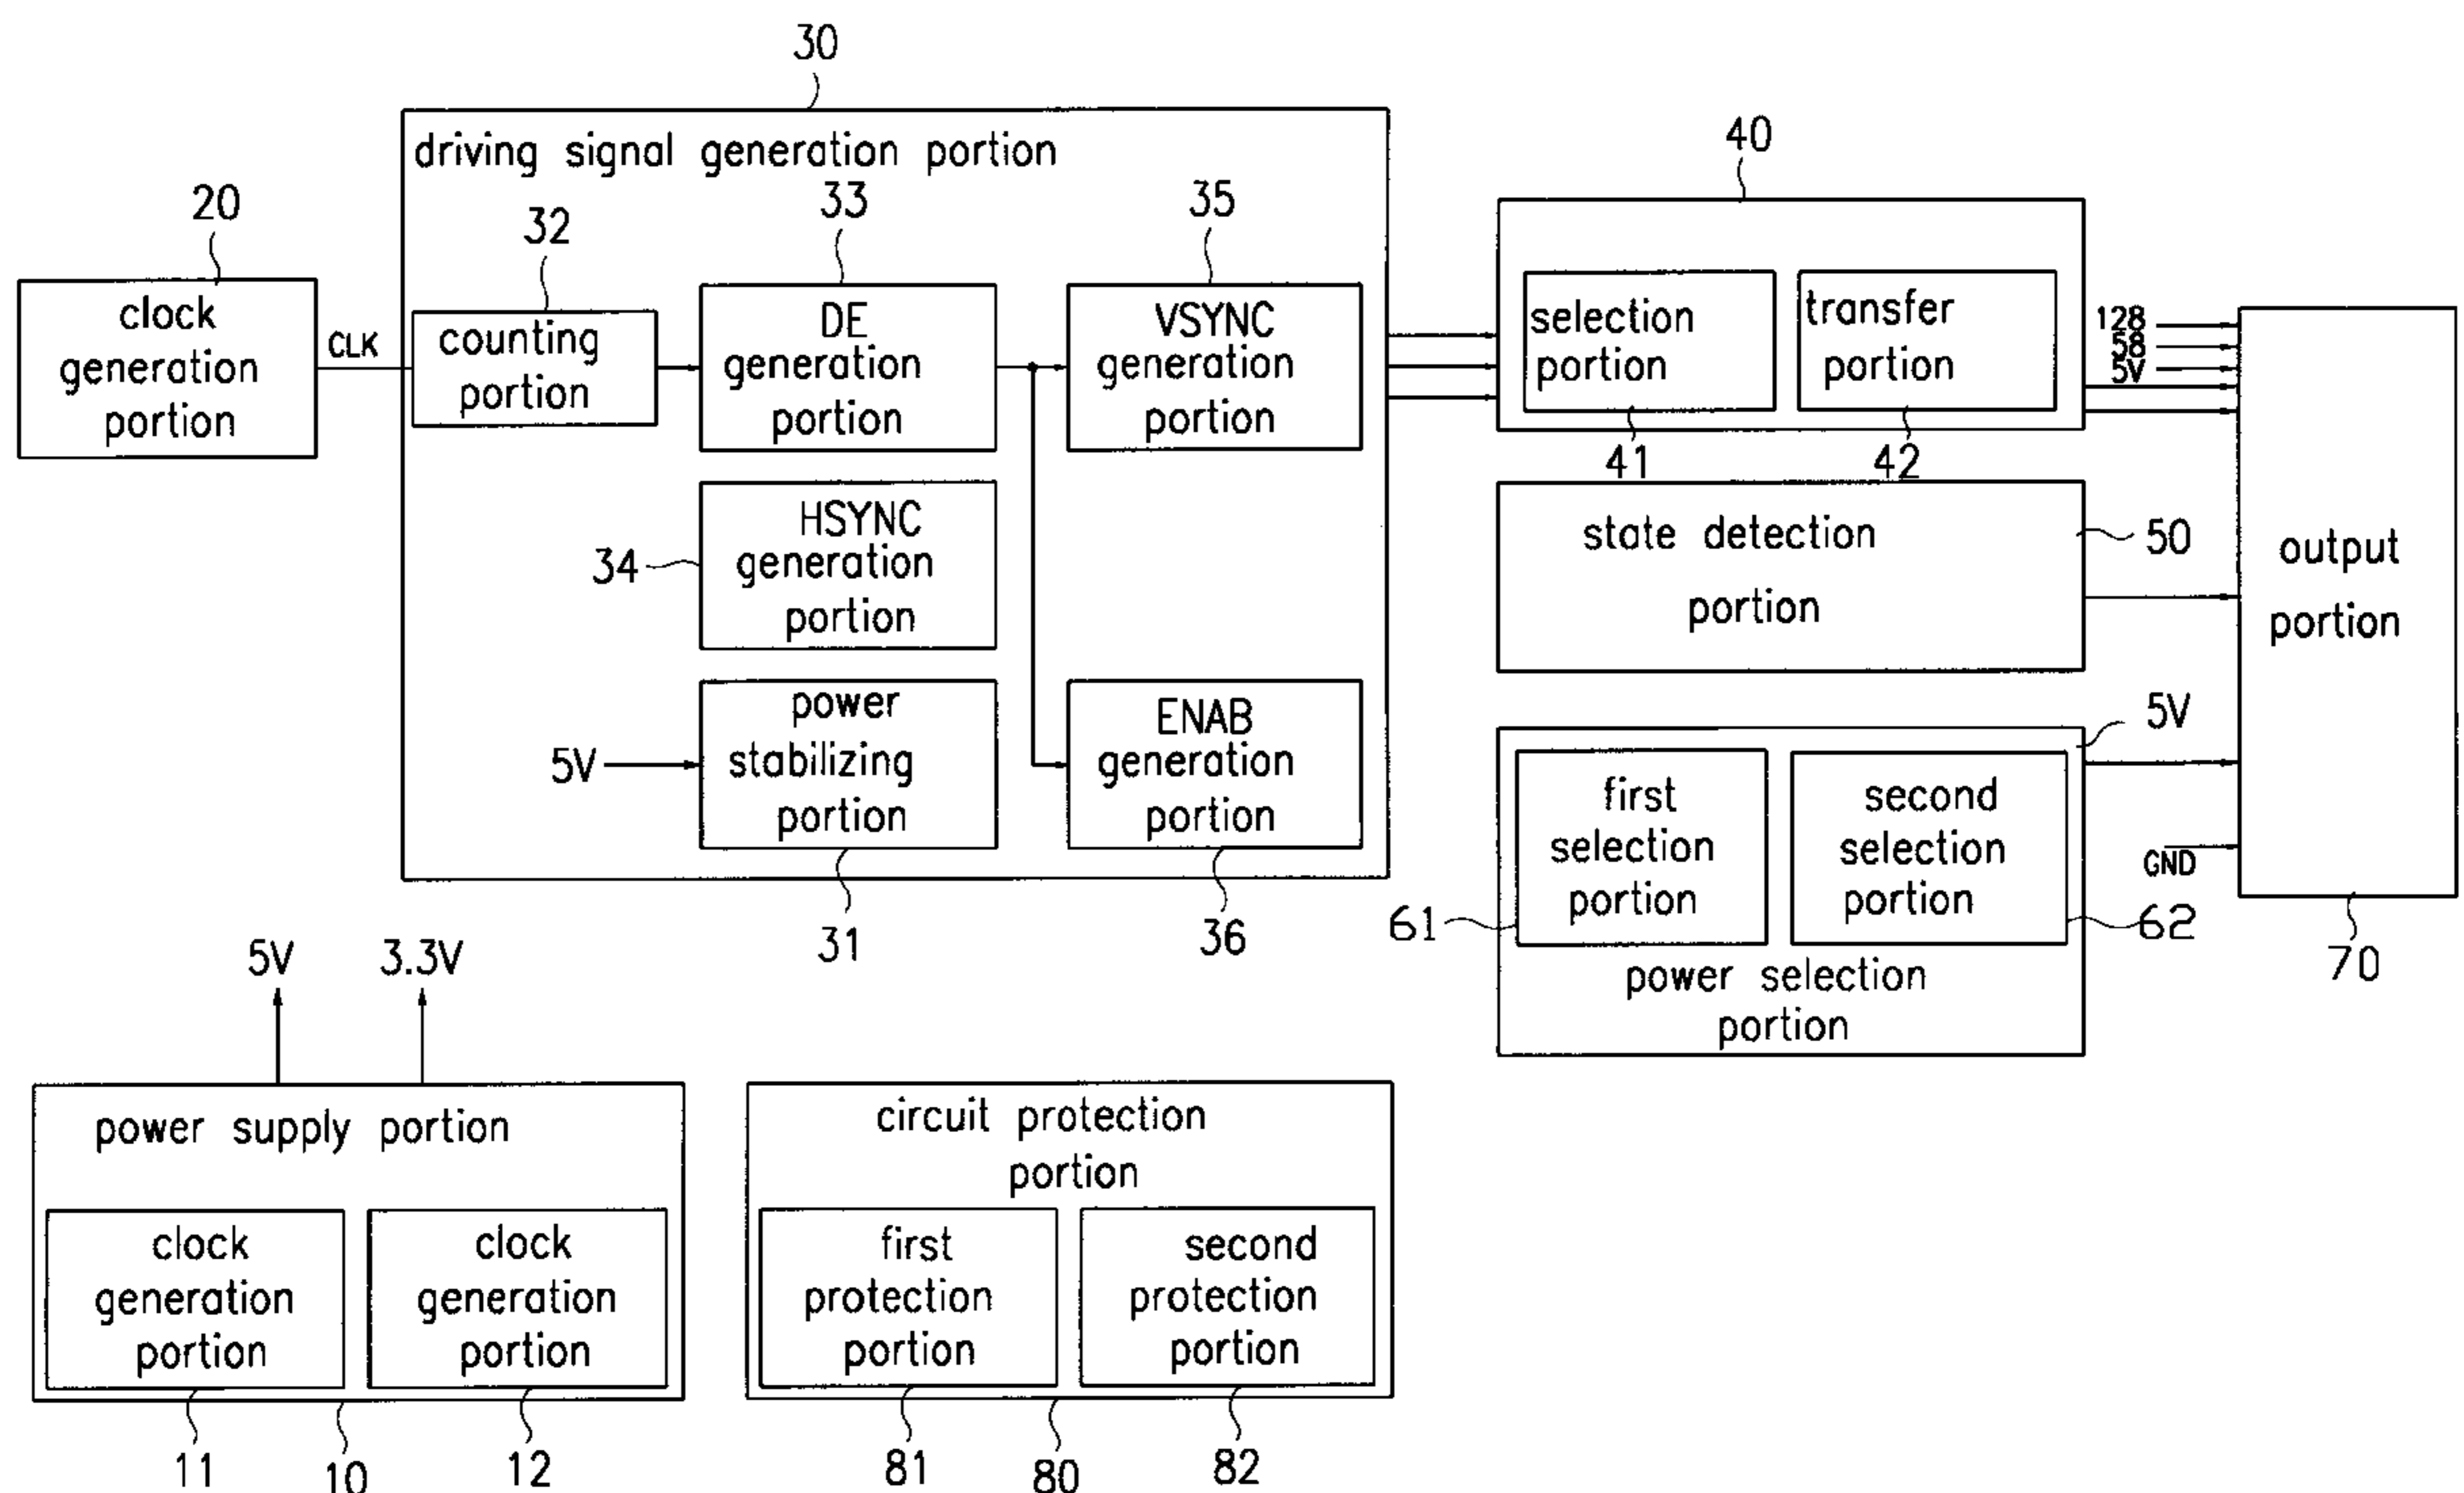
30

driving signal generation portion

20

clock generation portion

CLK

32

counting portion

33

DE generation portion

35

VSYNC generation portion

34

HSYNC generation portion

5V

power stabilizing portion

ENAB generation portion

31

36

40

selection portion

transfer portion

41

42

128
58
5V

state detection portion

50

output portion

5V

first selection portion

second selection portion

GND

61

62

power selection portion

70

5V

3.3V

power supply portion

clock generation portion

clock generation portion

11

10

12

circuit protection portion

first protection portion

second protection portion

81

80

82